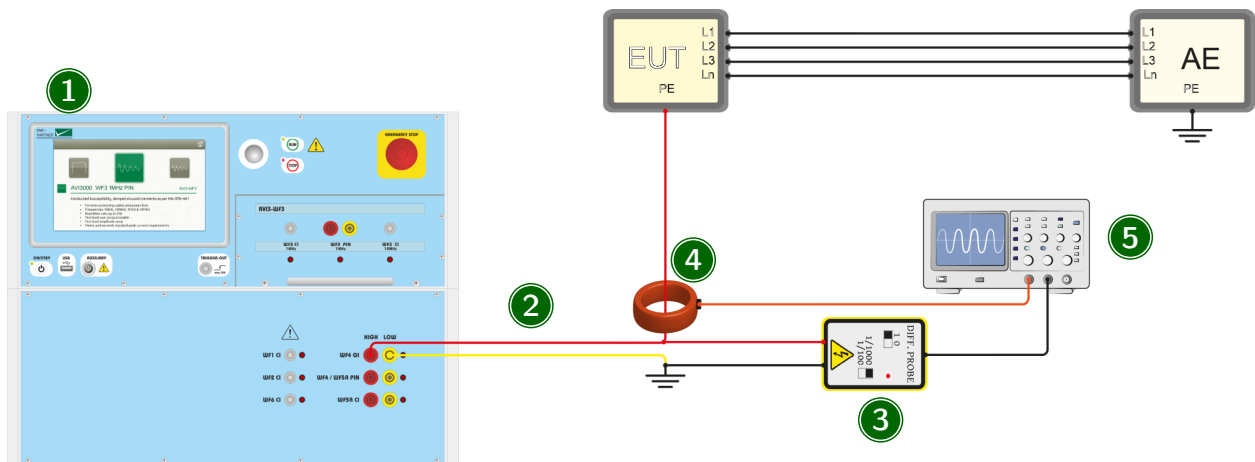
1

EMC PARTNER

AVI3000 WF3 1MHz PIN

AVI-WF3

Conducted Susceptibility, damped sinusoid transients as per MIL-STD-461

EMERGENCY STOP

RUN

STOP

ON/STBY

USB

AUXILIARY

TRIGGER OUT

AVI3-WF3

WF3 CI
1MHz

WF3 PIN
1MHz

WF3 CI
10MHz

EUT
PE
L1
L2
L3
Ln

AE
PE
L1
L2
L3
Ln

2

4

5

3

HIGH LOW

WF1 CI

WF2 CI

WF6 CI

WF4 CI

WF4 / WF5A PIN

WF5A CI

DIFF. PROBE
1/1000
1/100
I
0